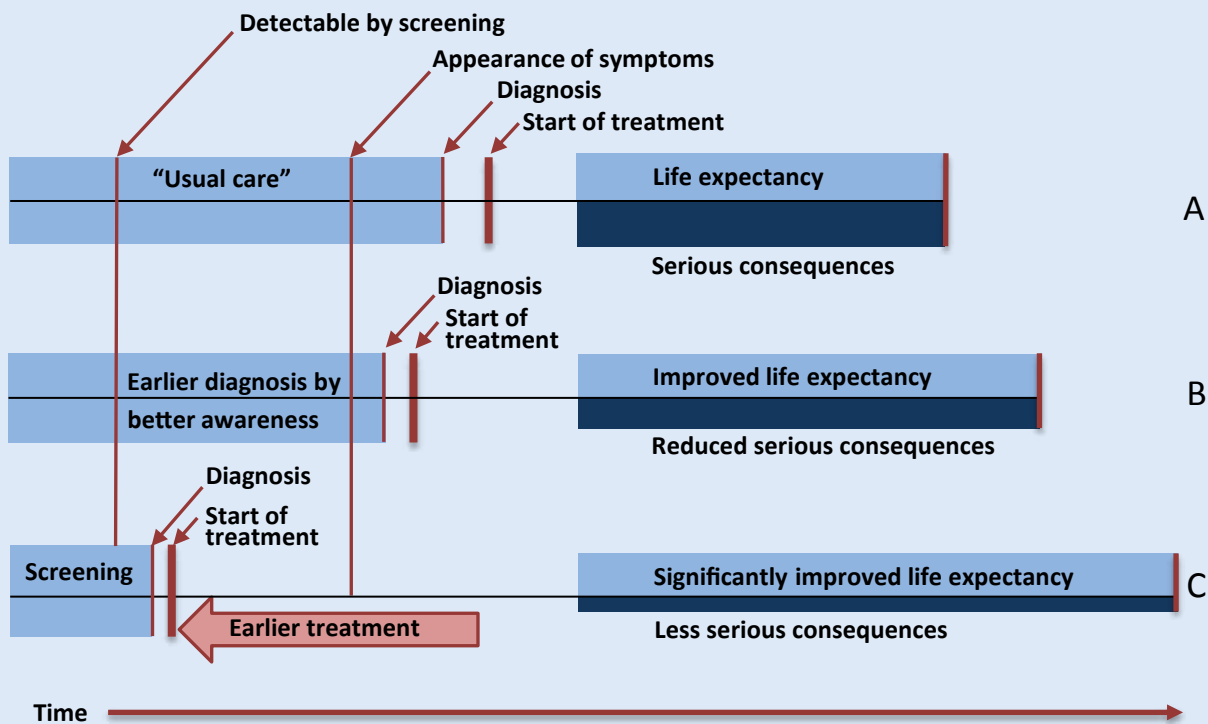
Detectable by screening

Appearance of symptoms

Diagnosis

Start of treatment

"Usual care"

Life expectancy

A

Serious consequences

Diagnosis

Start of treatment

Earlier diagnosis by better awareness

Improved life expectancy

B

Reduced serious consequences

Diagnosis

Start of treatment

Screening

Significantly improved life expectancy

C

Earlier treatment

Less serious consequences

Time